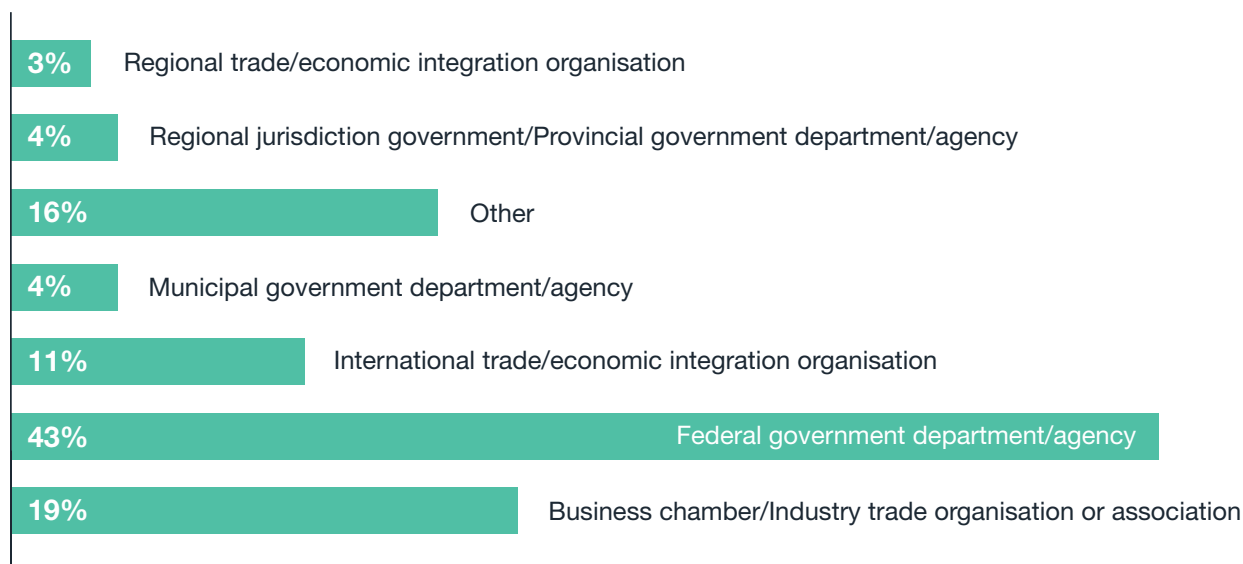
3% Regional trade/economic integration organisation

4% Regional jurisdiction government/Provincial government department/agency

16% Other

4% Municipal government department/agency

11% International trade/economic integration organisation

43% Federal government department/agency

19% Business chamber/Industry trade organisation or association